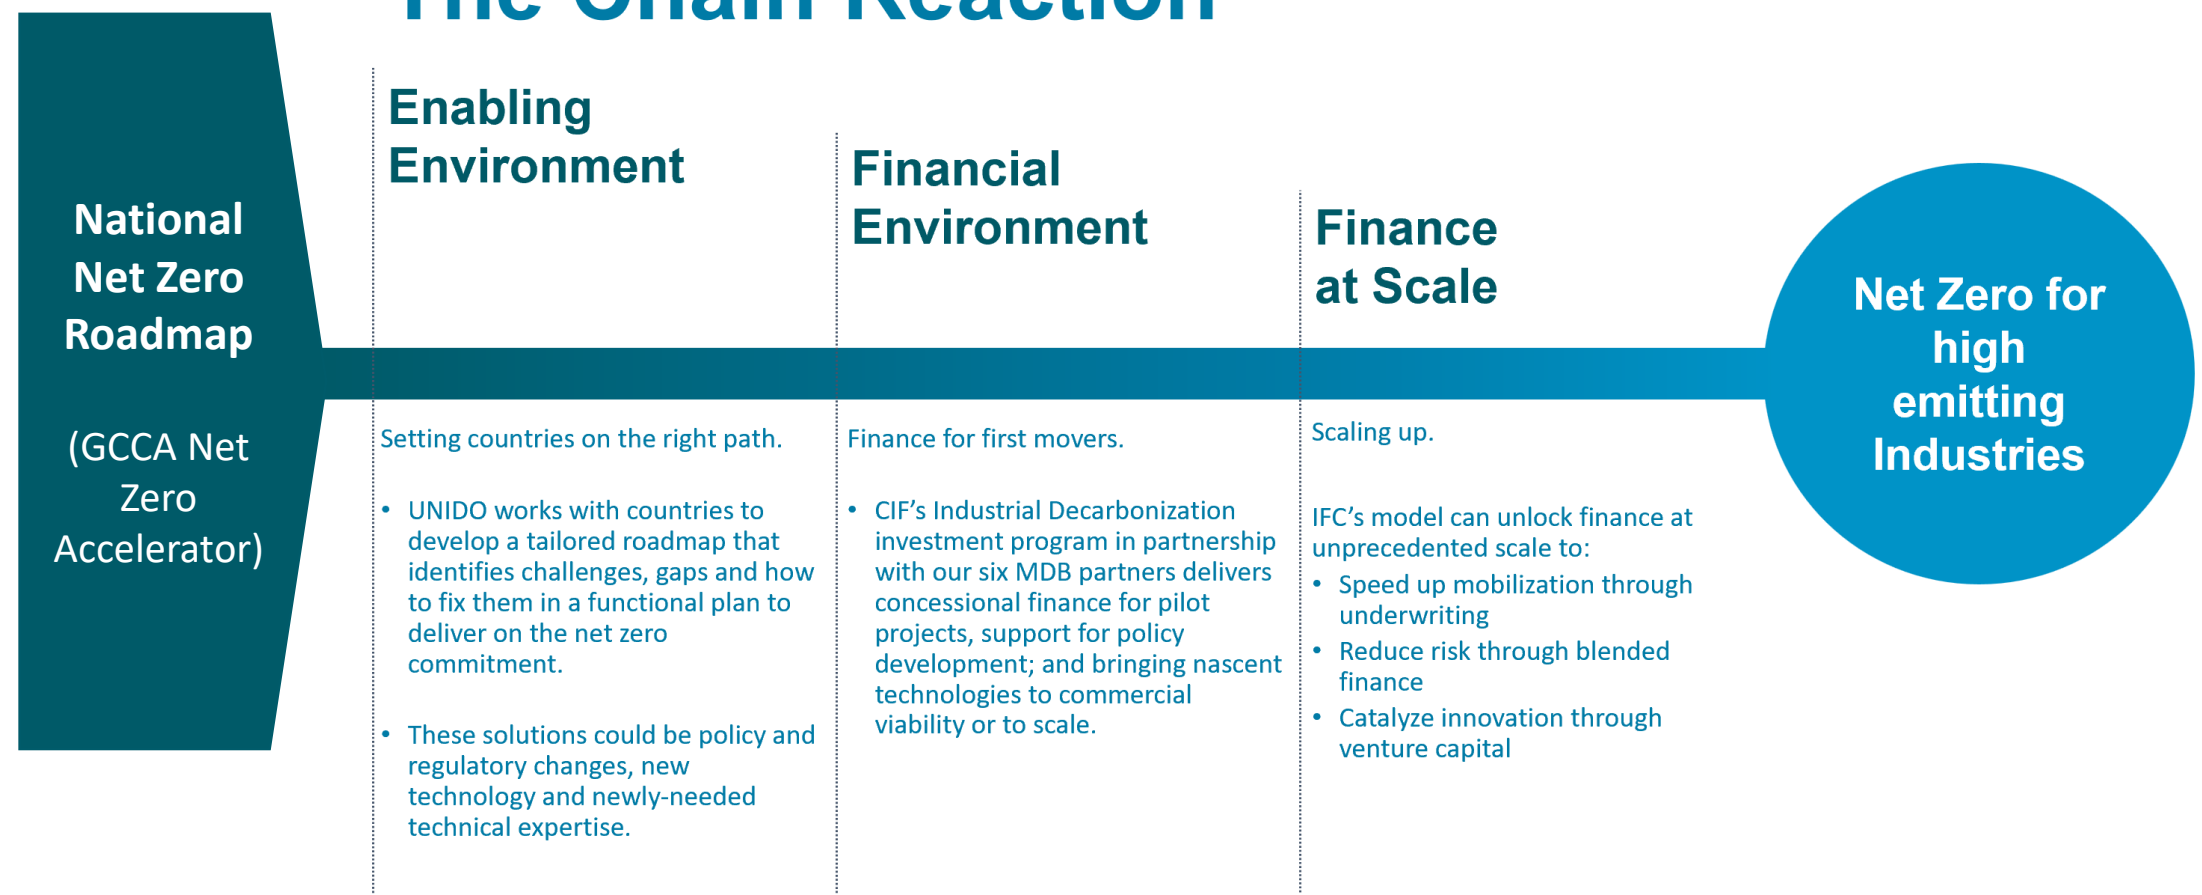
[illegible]

National Net Zero Roadmap

(GCCA Net Zero Accelerator)

Enabling Environment

Setting countries on the right path.

- UNIDO works with countries to develop a tailored roadmap that identifies challenges, gaps and how to fix them in a functional plan to deliver on the net zero commitment.
- These solutions could be policy and regulatory changes, new technology and newly-needed technical expertise.

Financial Environment

Finance for first movers.

- CIF's Industrial Decarbonization investment program in partnership with our six MDB partners delivers concessional finance for pilot projects, support for policy development; and bringing nascent technologies to commercial viability or to scale.

Finance at Scale

Scaling up.

IFC's model can unlock finance at unprecedented scale to:
- Speed up mobilization through underwriting
- Reduce risk through blended finance
- Catalyze innovation through venture capital

Net Zero for high emitting Industries